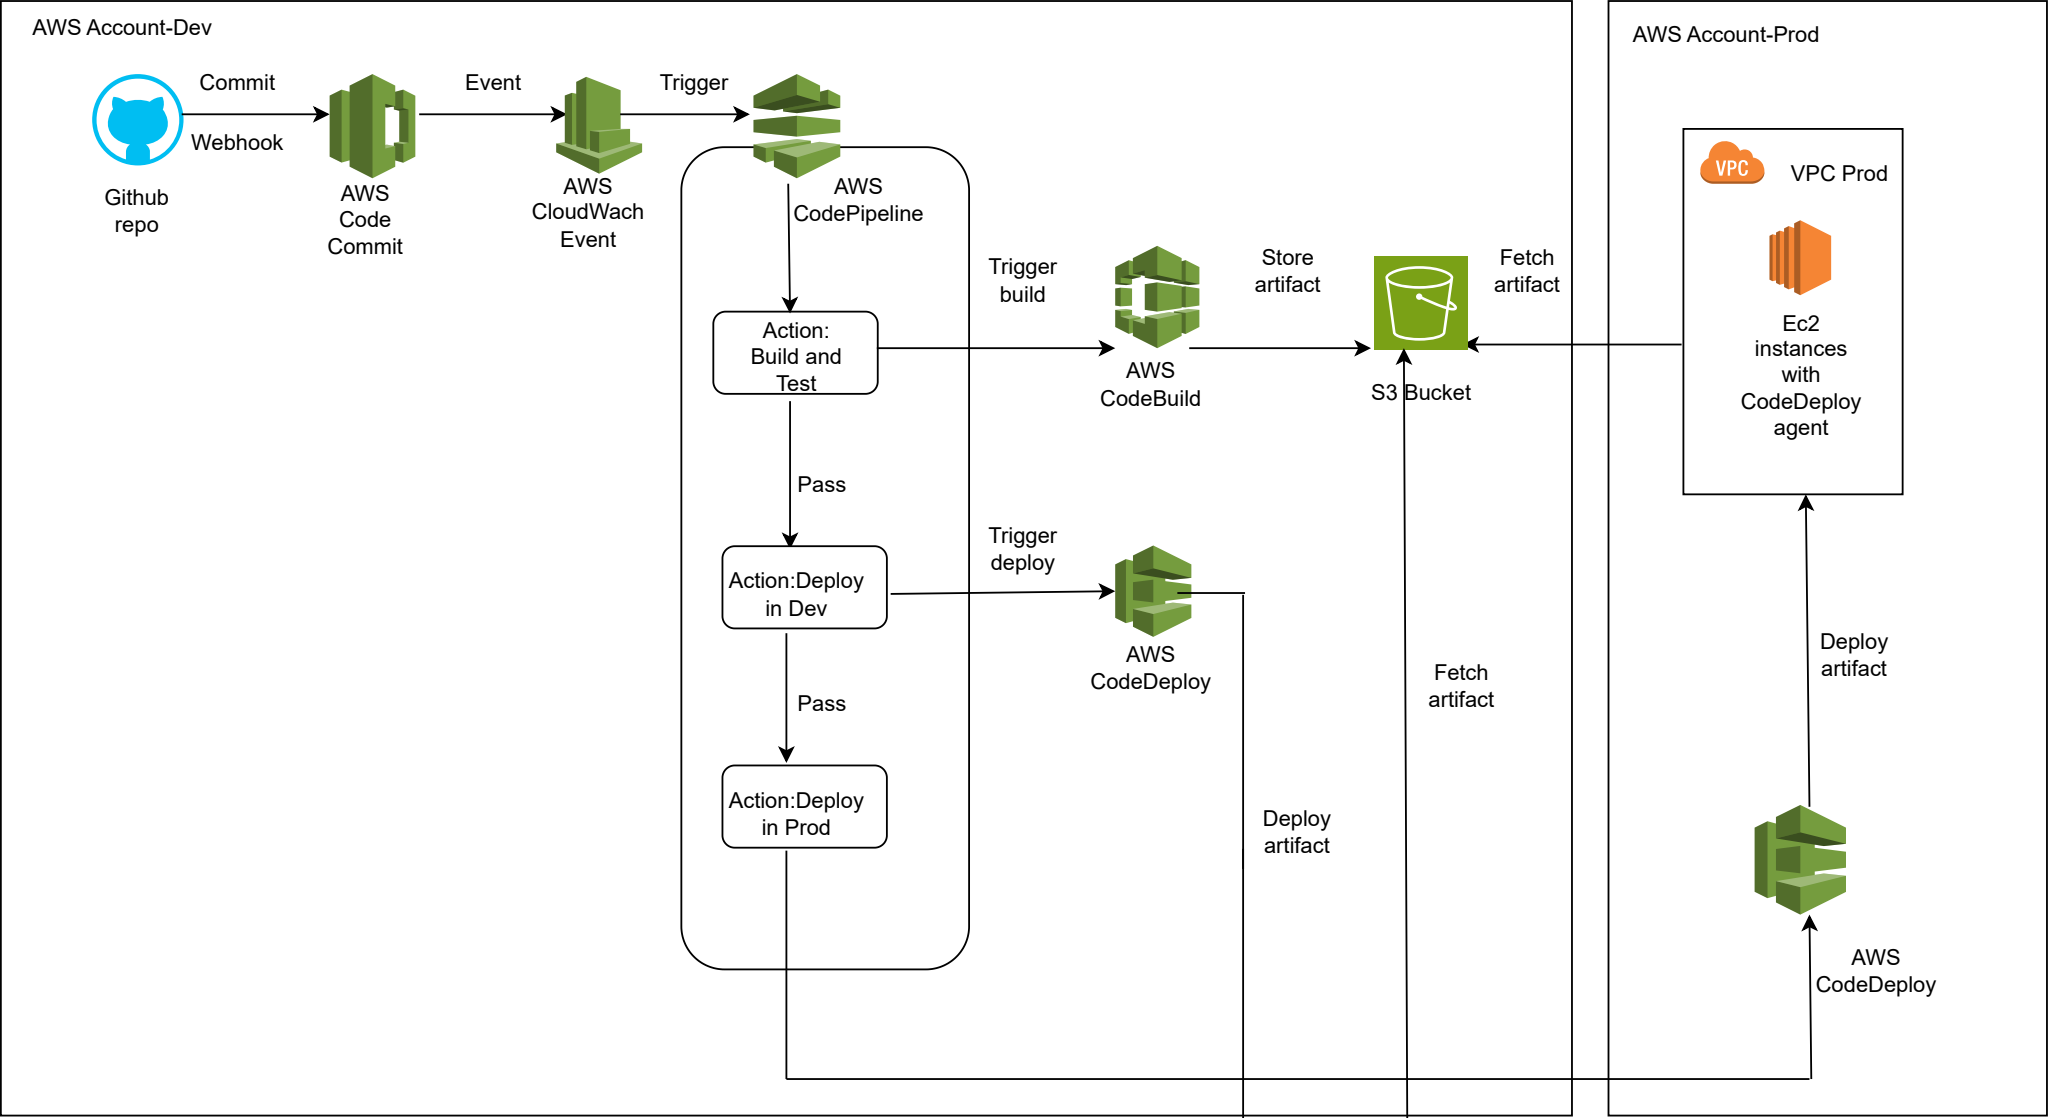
AWS Account-Dev

Commit

Webhook

Github repo

AWS Code Commit

Event

AWS CloudWach Event

Trigger

AWS CodePipeline

Action: Build and Test

Pass

Action:Deploy in Dev

Pass

Action:Deploy in Prod

Trigger build

AWS CodeBuild

Store artifact

S3 Bucket

Fetch artifact

Trigger deploy

AWS CodeDeploy

Fetch artifact

Deploy artifact

AWS Account-Prod

VPC

VPC Prod

Ec2 instances with CodeDeploy agent

Deploy artifact

AWS CodeDeploy